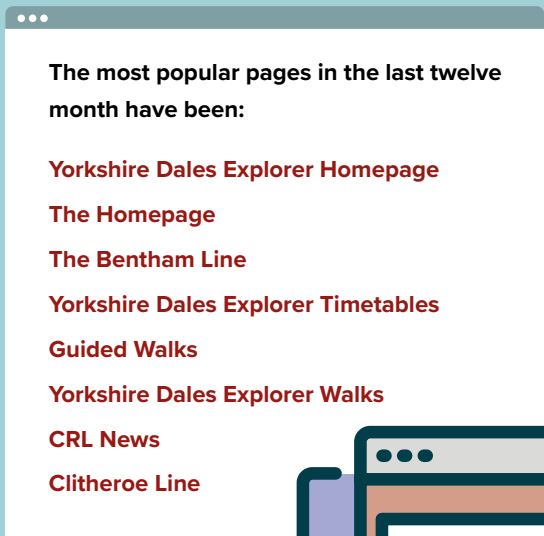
The most popular pages in the last twelve month have been:

Yorkshire Dales Explorer Homepage

The Homepage

The Bentham Line

Yorkshire Dales Explorer Timetables

Guided Walks

Yorkshire Dales Explorer Walks

CRL News

Clitheroe Line